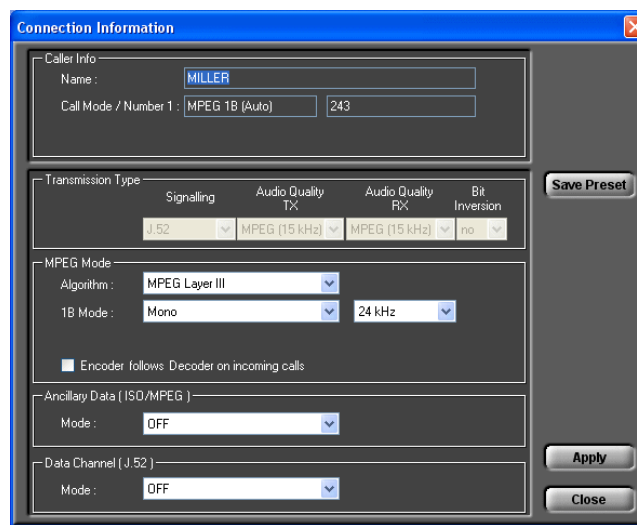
Connection Information

Caller Info
Name : MILLER
Call Mode / Number 1 : MPEG 1B (Auto) 243

Transmission Type
| Signalling | Audio Quality TX | Audio Quality RX | Bit Inversion |
|---|---|---|---|
| J.52 | MPEG (15 kHz) | MPEG (15 kHz) | no |

Save Preset

MPEG Mode
Algorithm : MPEG Layer III
1B Mode : Mono 24 kHz

Encoder follows Decoder on incoming calls

Ancillary Data ( ISO/MPEG )
Mode : OFF

Data Channel ( J.52 )
Mode : OFF

Apply
Close